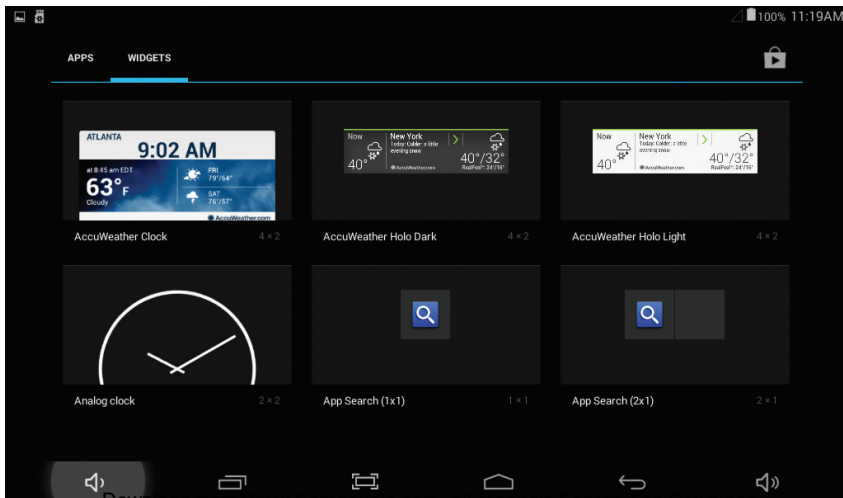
100% 11:19AM

APPS WIDGETS

ATLANTA
9:02 AM
at 8:45 am EDT
63°F
Cloudy
FRI 79°/64°
SAT 76°/57°
AccuWeather.com

AccuWeather Clock 4 × 2

Now
40°
New York
Today: Colder; a little evening snow
40°/32°
AccuWeather.com
RealFeel®: 24°/16°

AccuWeather Holo Dark 4 × 2

Now
40°
New York
Today: Colder; a little evening snow
40°/32°
AccuWeather.com
RealFeel®: 24°/16°

AccuWeather Holo Light 4 × 2

Analog clock 2 × 2

App Search (1x1) 1 × 1

App Search (2x1) 2 × 1